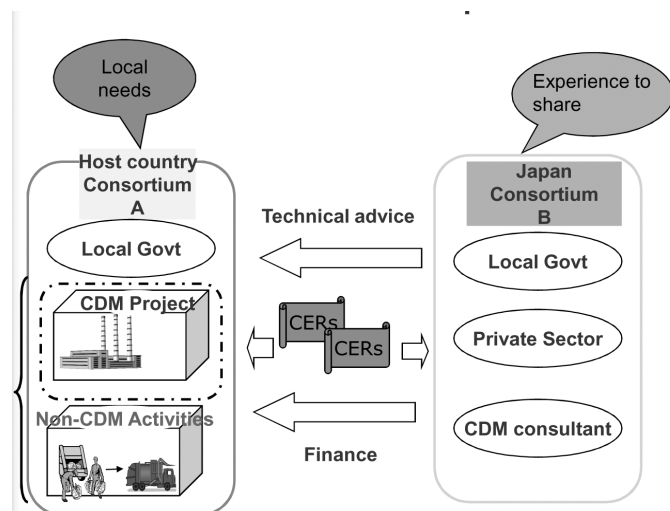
Local needs

Experience to share

Host country Consortium A

Local Govt

CDM Project

Non-CDM Activities

Technical advice

CERs

CERs

Finance

Japan Consortium B

Local Govt

Private Sector

CDM consultant